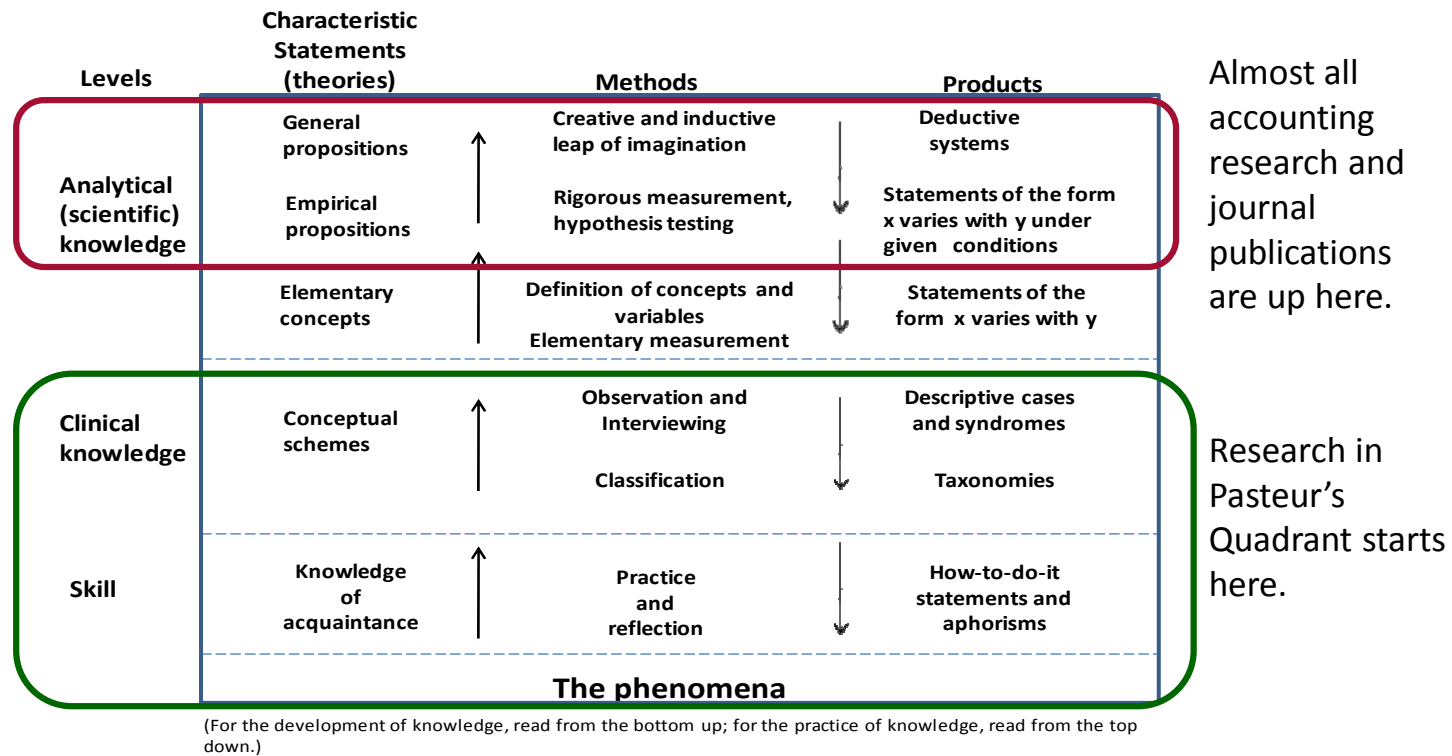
| Levels | Characteristic Statements (theories) | Methods | Products |
|---|---|---|---|
| Analytical (scientific) knowledge | General propositions | Creative and inductive leap of imagination | Deductive systems |
| | Empirical propositions | Rigorous measurement, hypothesis testing | Statements of the form x varies with y under given conditions |
| | Elementary concepts | Definition of concepts and variables Elementary measurement | Statements of the form x varies with y |
| Clinical knowledge | Conceptual schemes | Observation and Interviewing | Descriptive cases and syndromes |
| | | Classification | Taxonomies |
| Skill | Knowledge of acquaintance | Practice and reflection | How-to-do-it statements and aphorisms |

The phenomena

(For the development of knowledge, read from the bottom up; for the practice of knowledge, read from the top down.)

Almost all accounting research and journal publications are up here.

Research in Pasteur's Quadrant starts here.